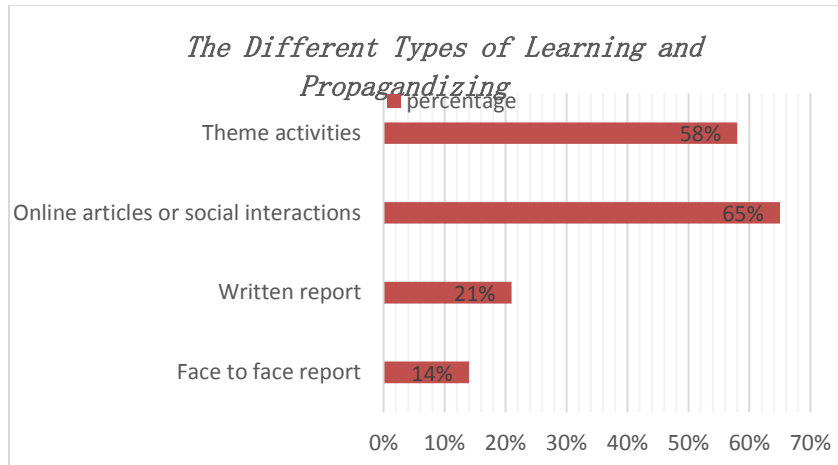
The Different Types of Learning and Propagandizing

percentage

Theme activities 58%

Online articles or social interactions 65%

Written report 21%

Face to face report 14%

0% 10% 20% 30% 40% 50% 60% 70%